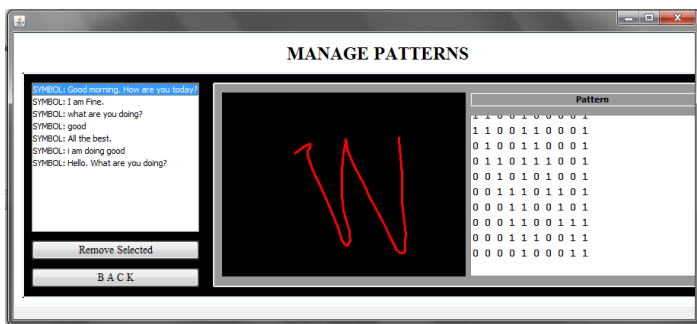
MANAGE PATTERNS

SYMBOL: Good morning. How are you today?
SYMBOL: I am Fine.
SYMBOL: what are you doing?
SYMBOL: good
SYMBOL: All the best.
SYMBOL: i am doing good
SYMBOL: Hello. What are you doing?

Remove Selected

B A C K

| Pattern |
|---|
| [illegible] |
| 1 1 0 0 1 1 0 0 0 1 |
| 0 1 0 0 1 1 0 0 0 1 |
| 0 1 1 0 1 1 1 0 0 1 |
| 0 0 1 0 1 0 1 0 0 1 |
| 0 0 1 1 1 0 1 1 0 1 |
| 0 0 0 1 1 0 0 1 0 1 |
| 0 0 0 1 1 0 0 1 1 1 |
| 0 0 0 1 1 1 0 0 1 1 |
| 0 0 0 0 1 0 0 0 1 1 |